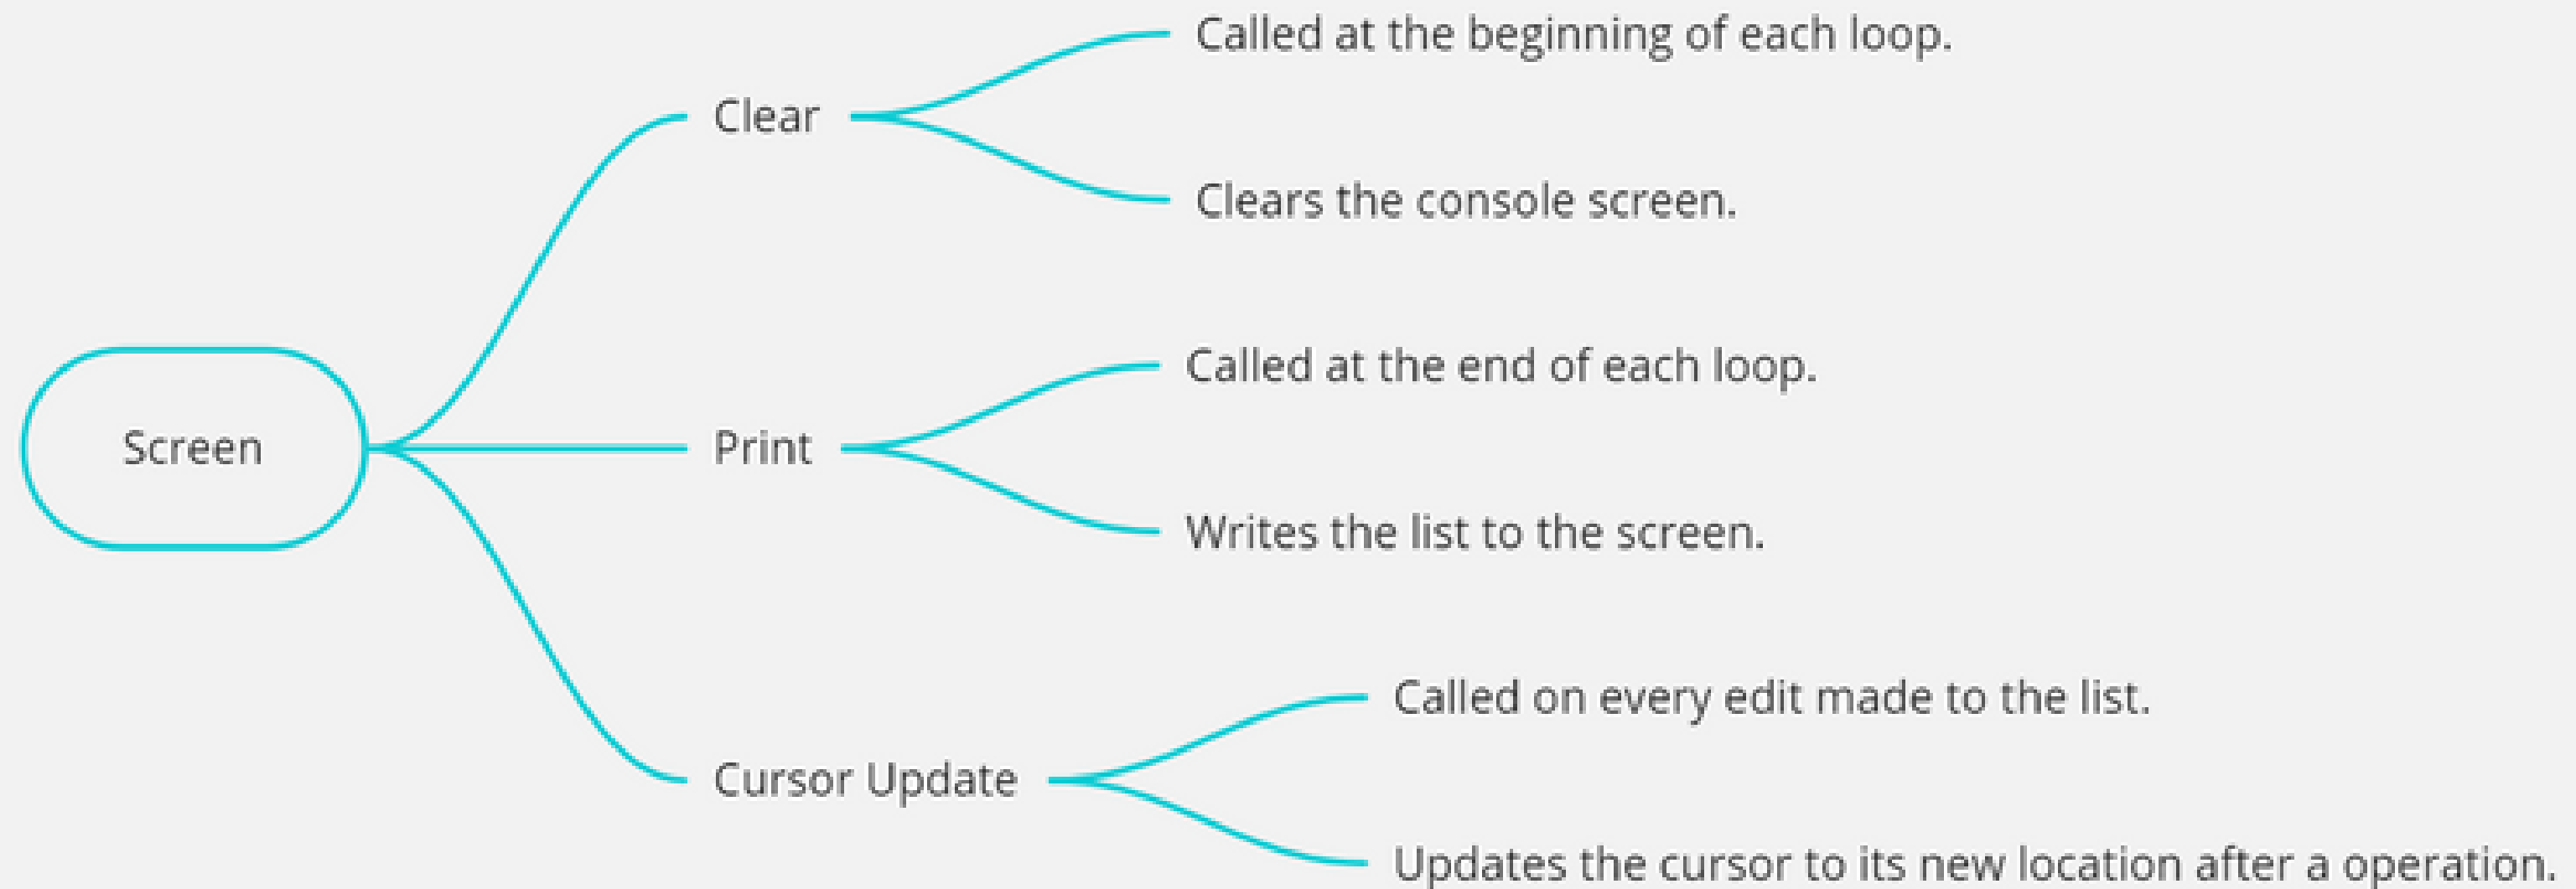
Screen

Clear

Called at the beginning of each loop.

Clears the console screen.

Print

Called at the end of each loop.

Writes the list to the screen.

Cursor Update

Called on every edit made to the list.

Updates the cursor to its new location after a operation.